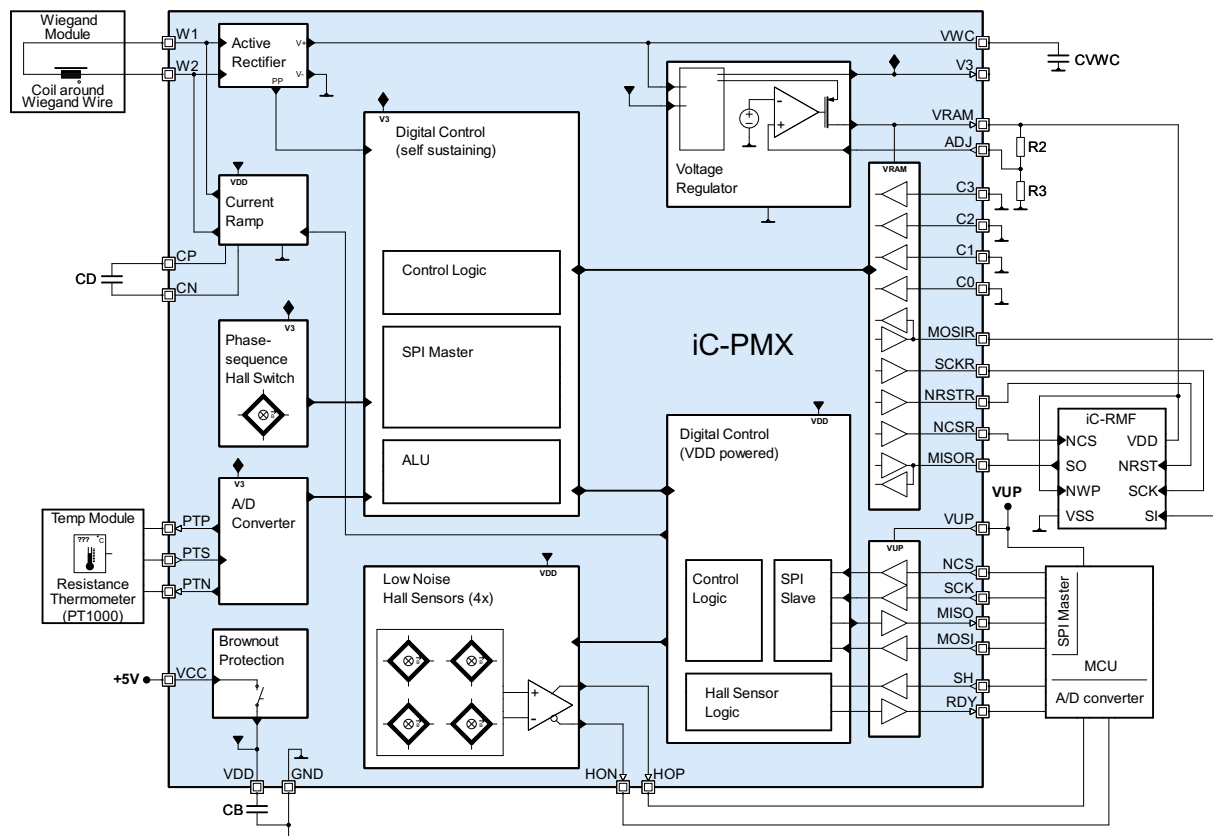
Wiegand Module
Coil around Wiegand Wire
W1
W2
Active Rectifier
V+
V-
PP
VWC
CVWC
V3
V3
Digital Control (self sustaining)
VDD
Current Ramp
CP
CN
CD
Control Logic
SPI Master
ALU
V3
Phase-sequence Hall Switch
V3
A/D Converter
Temp Module
°C
Resistance Thermometer (PT1000)
PTP
PTS
PTN
Brownout Protection
+5V
VCC
VDD
GND
CB
Low Noise Hall Sensors (4x)
VDD
+
-
HON
HOP
Voltage Regulator
+
-
VRAM
ADJ
R2
R3
VRAM
C3
C2
C1
C0
MOSIR
SCKR
NRSTR
NCSR
MISOR
iC-PMX
Digital Control (VDD powered)
VDD
Control Logic
SPI Slave
Hall Sensor Logic
VUP
VUP
VUP
NCS
SCK
MISO
MOSI
SH
RDY
iC-RMF
NCS
VDD
SO
NRST
NWP
SCK
VSS
SI
SPI Master
MCU
A/D converter